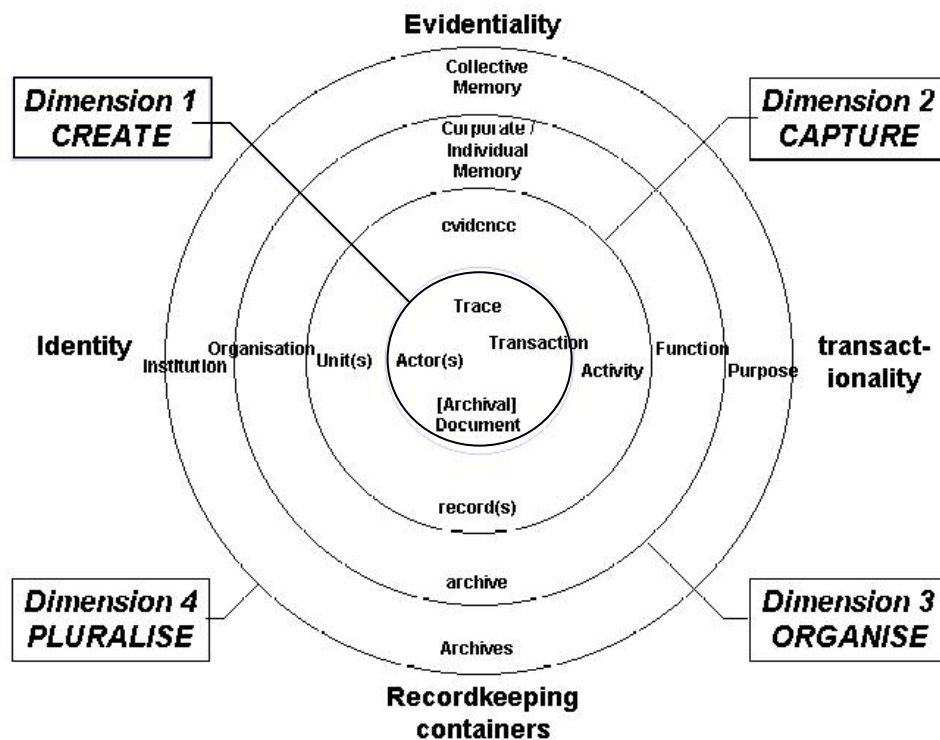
Evidentiality

Dimension 1
CREATE

Dimension 2
CAPTURE

Collective Memory

Corporate / Individual Memory

evidence

Trace

Transaction

Identity

Institution

Organisation

Unit(s)

Actor(s)

Activity

Function

Purpose

transact-ionality

[Archival] Document

record(s)

archive

Archives

Dimension 4
PLURALISE

Dimension 3
ORGANISE

Recordkeeping containers